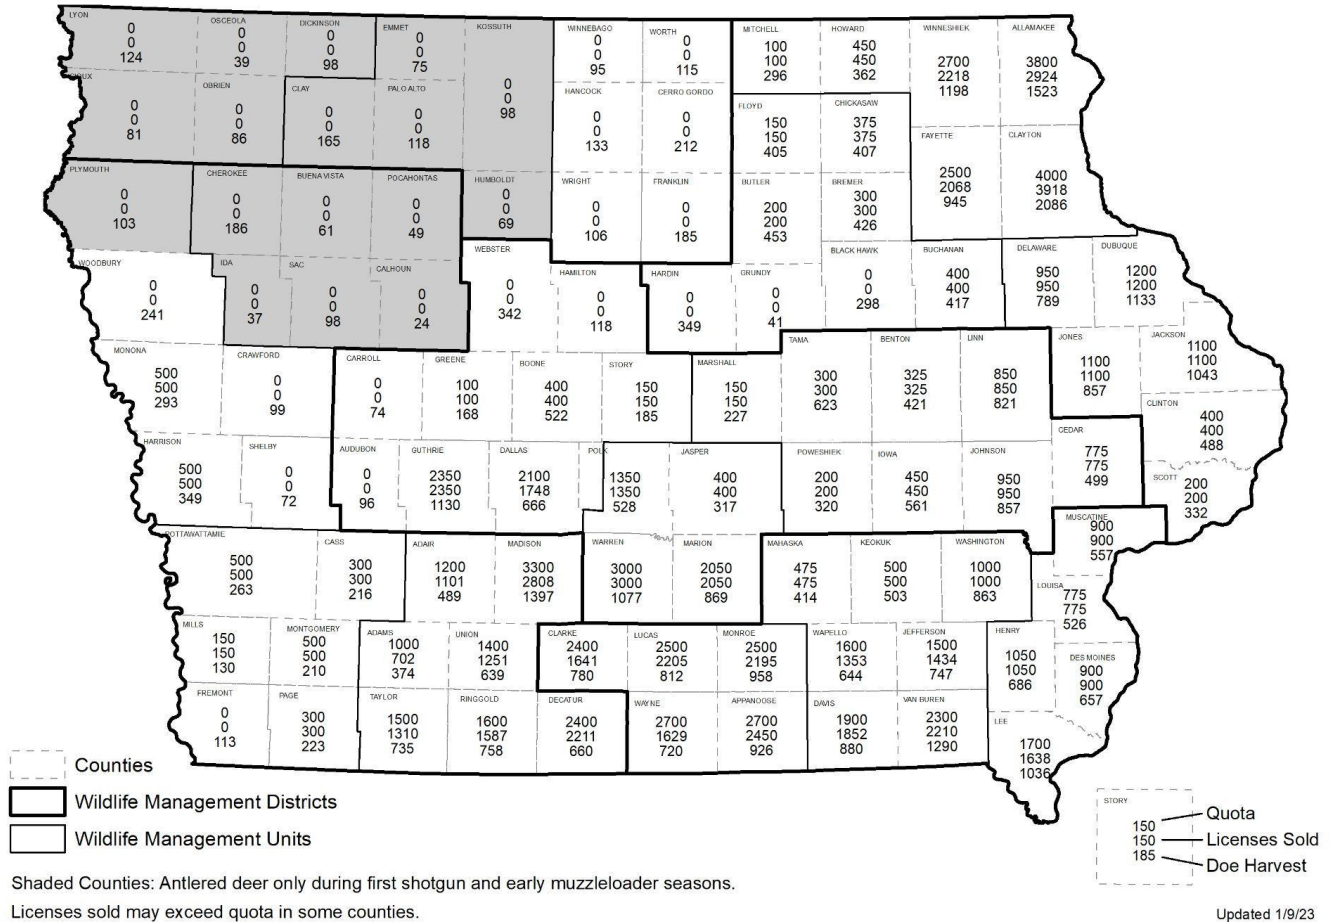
LYON
0
0
124

OSCEOLA
0
0
39

DICKINSON
0
0
98

EMMET
0
0
75

KOSSUTH
0
0
98

WINNEBAGO
0
0
95

WORTH
0
0
115

MITCHELL
100
100
296

HOWARD
450
450
362

WINNESHIEK
2700
2218
1198

ALLAMAKEE
3800
2924
1523

SIOUX
0
0
81

OBRIEN
0
0
86

CLAY
0
0
165

PALO ALTO
0
0
118

HANCOCK
0
0
133

CERRO GORDO
0
0
212

FLOYD
150
150
405

CHICKASAW
375
375
407

FAYETTE
2500
2068
945

CLAYTON
4000
3918
2086

PLYMOUTH
0
0
103

CHEROKEE
0
0
186

BUENA VISTA
0
0
61

POCAHONTAS
0
0
49

HUMBOLDT
0
0
69

WRIGHT
0
0
106

FRANKLIN
0
0
185

BUTLER
200
200
453

BREMER
300
300
426

BLACK HAWK
0
0
298

BUCHANAN
400
400
417

DELAWARE
950
950
789

DUBUQUE
1200
1200
1133

WOODBURY
0
0
241

IDA
0
0
37

SAC
0
0
98

CALHOUN
0
0
24

WEBSTER
0
0
342

HAMILTON
0
0
118

HARDIN
0
0
349

GRUNDY
0
0
41

MONONA
500
500
293

CRAWFORD
0
0
99

CARROLL
0
0
74

GREENE
100
100
168

BOONE
400
400
522

STORY
150
150
185

MARSHALL
150
150
227

TAMA
300
300
623

BENTON
325
325
421

LINN
850
850
821

JONES
1100
1100
857

JACKSON
1100
1100
1043

HARRISON
500
500
349

SHELBY
0
0
72

AUDUBON
0
0
96

GUTHRIE
2350
2350
1130

DALLAS
2100
1748
666

POLK
1350
1350
528

JASPER
400
400
317

POWESHIEK
200
200
320

IOWA
450
450
561

JOHNSON
950
950
857

CEDAR
775
775
499

CLINTON
400
400
488

SCOTT
200
200
332

POTTAWATTAMIE
500
500
263

CASS
300
300
216

ADAIR
1200
1101
489

MADISON
3300
2808
1397

WARREN
3000
3000
1077

MARION
2050
2050
869

MAHASKA
475
475
414

KEOKUK
500
500
503

WASHINGTON
1000
1000
863

MUSCATINE
900
900
557

LOUISA
775
775
526

MILLS
150
150
130

MONTGOMERY
500
500
210

ADAMS
1000
702
374

UNION
1400
1251
639

CLARKE
2400
1641
780

LUCAS
2500
2205
812

MONROE
2500
2195
958

WAPELLO
1600
1353
644

JEFFERSON
1500
1434
747

HENRY
1050
1050
686

DES MOINES
900
900
657

FREMONT
0
0
113

PAGE
300
300
223

TAYLOR
1500
1310
735

RINGGOLD
1600
1587
758

DECATUR
2400
2211
660

WAYNE
2700
1629
720

APPANOOSE
2700
2450
926

DAVIS
1900
1852
880

VAN BUREN
2300
2210
1290

LEE
1700
1638
1036

Counties
Wildlife Management Districts
Wildlife Management Units

STORY
150 Quota
150 Licenses Sold
185 Doe Harvest

Shaded Counties: Antlered deer only during first shotgun and early muzzleloader seasons.
Licenses sold may exceed quota in some counties.

Updated 1/9/23